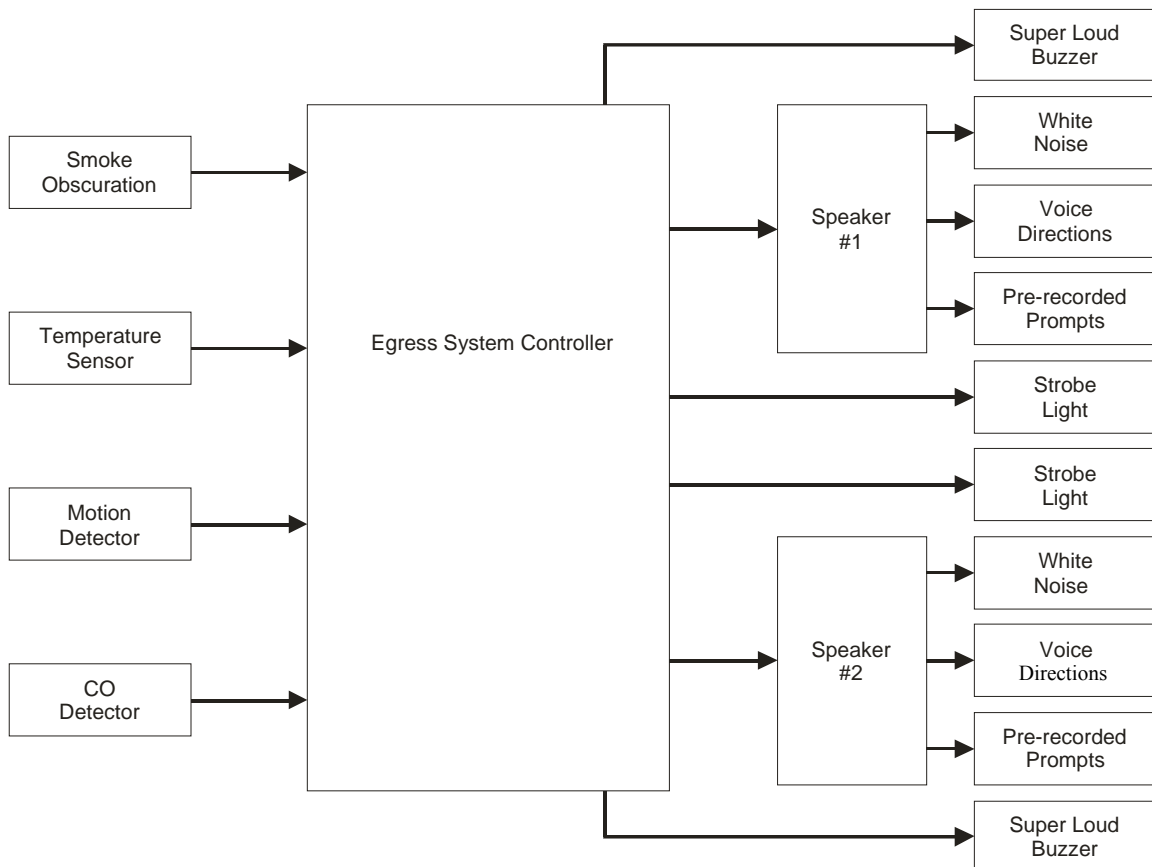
Super Loud Buzzer

Smoke Obscuration

White Noise

Speaker #1

Voice Directions

Pre-recorded Prompts

Temperature Sensor

Egress System Controller

Strobe Light

Strobe Light

Motion Detector

White Noise

Speaker #2

Voice Directions

CO Detector

Pre-recorded Prompts

Super Loud Buzzer